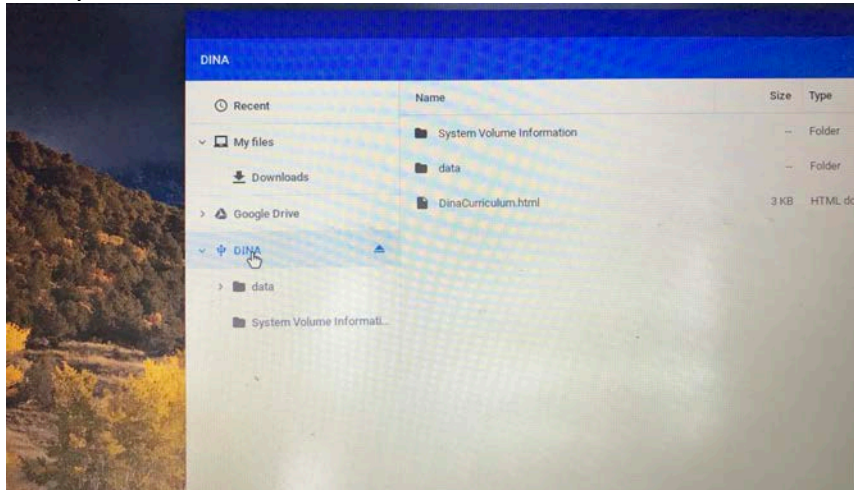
DINA

Recent
My files
Downloads
Google Drive
DINA
data
System Volume Informati...

| Name | Size | Type |
|---|---|---|
| System Volume Information | -- | Folder |
| data | -- | Folder |
| DinaCurriculum.html | 3 KB | HTML do |